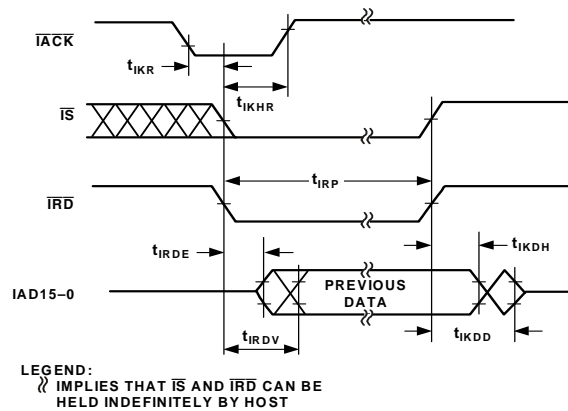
$\overline{IACK}$

$t_{IKR}$

$t_{IKHR}$

$\overline{IS}$

$t_{IRP}$

$\overline{IRD}$

$t_{IRDE}$

$t_{IKDH}$

IAD15–0

PREVIOUS DATA

$t_{IRDV}$

$t_{IKDD}$

LEGEND:
≈ IMPLIES THAT $\overline{IS}$ AND $\overline{IRD}$ CAN BE HELD INDEFINITELY BY HOST